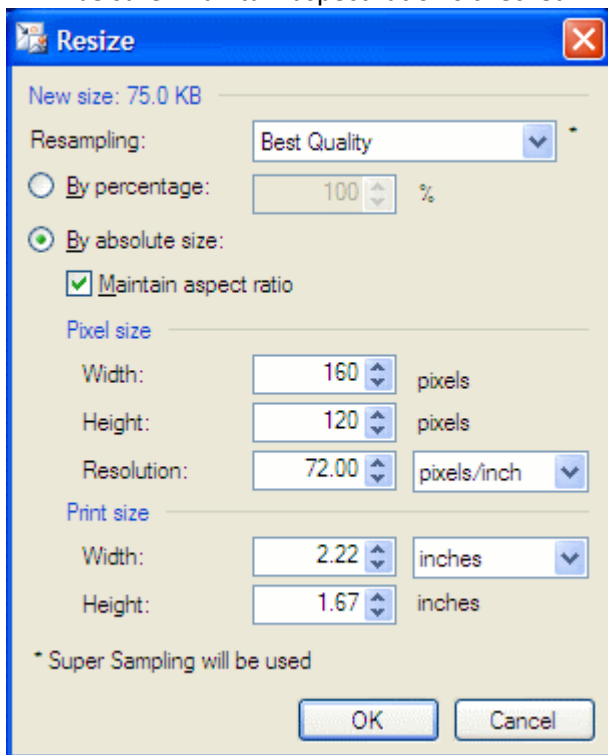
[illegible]

Resize

New size: 75.0 KB

Resampling: Best Quality *

By percentage: 100 %

By absolute size:

Maintain aspect ratio

Pixel size

Width: 160 pixels

Height: 120 pixels

Resolution: 72.00 pixels/inch

Print size

Width: 2.22 inches

Height: 1.67 inches

* Super Sampling will be used

OK

Cancel